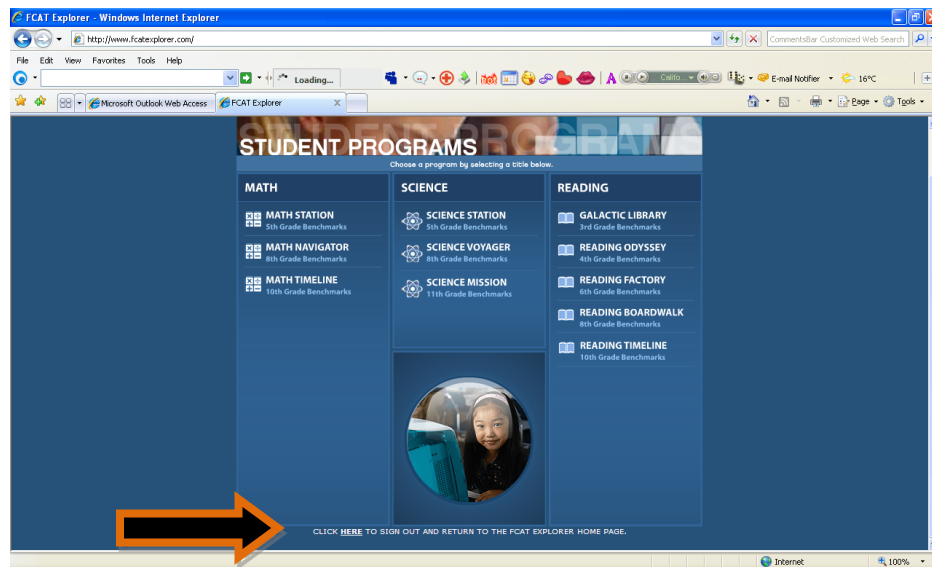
FCAT Explorer - Windows Internet Explorer

http://www.fcatexplorer.com/

CommentsBar Customized Web Search

File Edit View Favorites Tools Help

Loading...

Califo...

E-mail Notifier

16°C

Microsoft Outlook Web Access

FCAT Explorer

Page Tools

STUDENT PROGRAMS

Choose a program by selecting a title below.

MATH

MATH STATION
5th Grade Benchmarks

MATH NAVIGATOR
8th Grade Benchmarks

MATH TIMELINE
10th Grade Benchmarks

SCIENCE

SCIENCE STATION
5th Grade Benchmarks

SCIENCE VOYAGER
8th Grade Benchmarks

SCIENCE MISSION
11th Grade Benchmarks

READING

GALACTIC LIBRARY
3rd Grade Benchmarks

READING ODYSSEY
4th Grade Benchmarks

READING FACTORY
6th Grade Benchmarks

READING BOARDWALK
8th Grade Benchmarks

READING TIMELINE
10th Grade Benchmarks

CLICK HERE TO SIGN OUT AND RETURN TO THE FCAT EXPLORER HOME PAGE.

Internet

100%